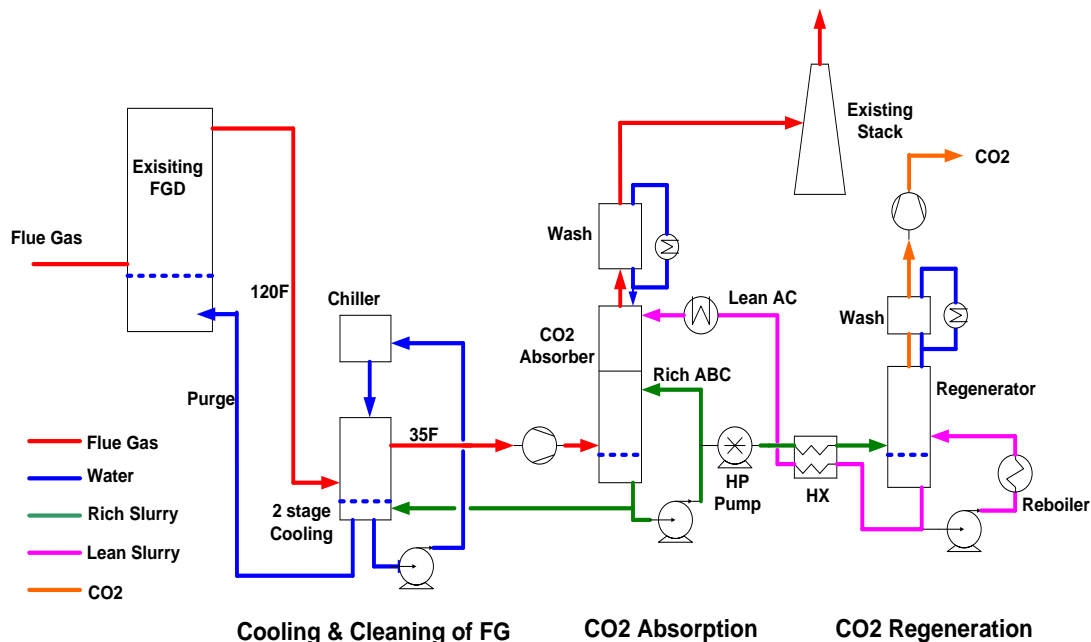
Existing Stack

CO2

Exisiting FGD

Flue Gas

120F

Wash

Chiller

Lean AC

CO2 Absorber

Wash

Rich ABC

Regenerator

Purge

Flue Gas

35F

Water

HP Pump

HX

Reboiler

Rich Slurry

2 stage Cooling

Lean Slurry

CO2

Cooling & Cleaning of FG

CO2 Absorption

CO2 Regeneration